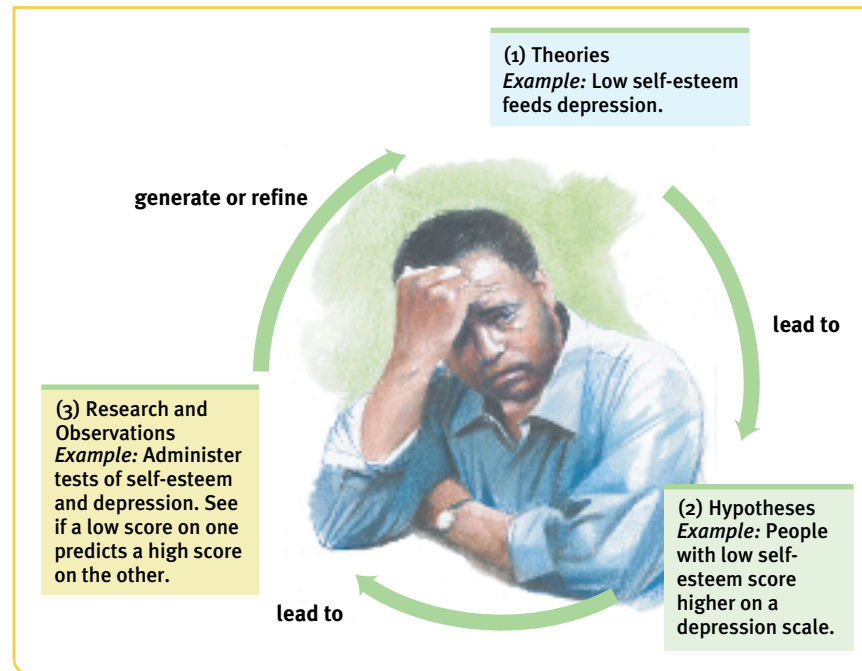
(1) Theories
*Example:* Low self-esteem feeds depression.

lead to

(2) Hypotheses
*Example:* People with low self-esteem score higher on a depression scale.

lead to

(3) Research and Observations
*Example:* Administer tests of self-esteem and depression. See if a low score on one predicts a high score on the other.

generate or refine